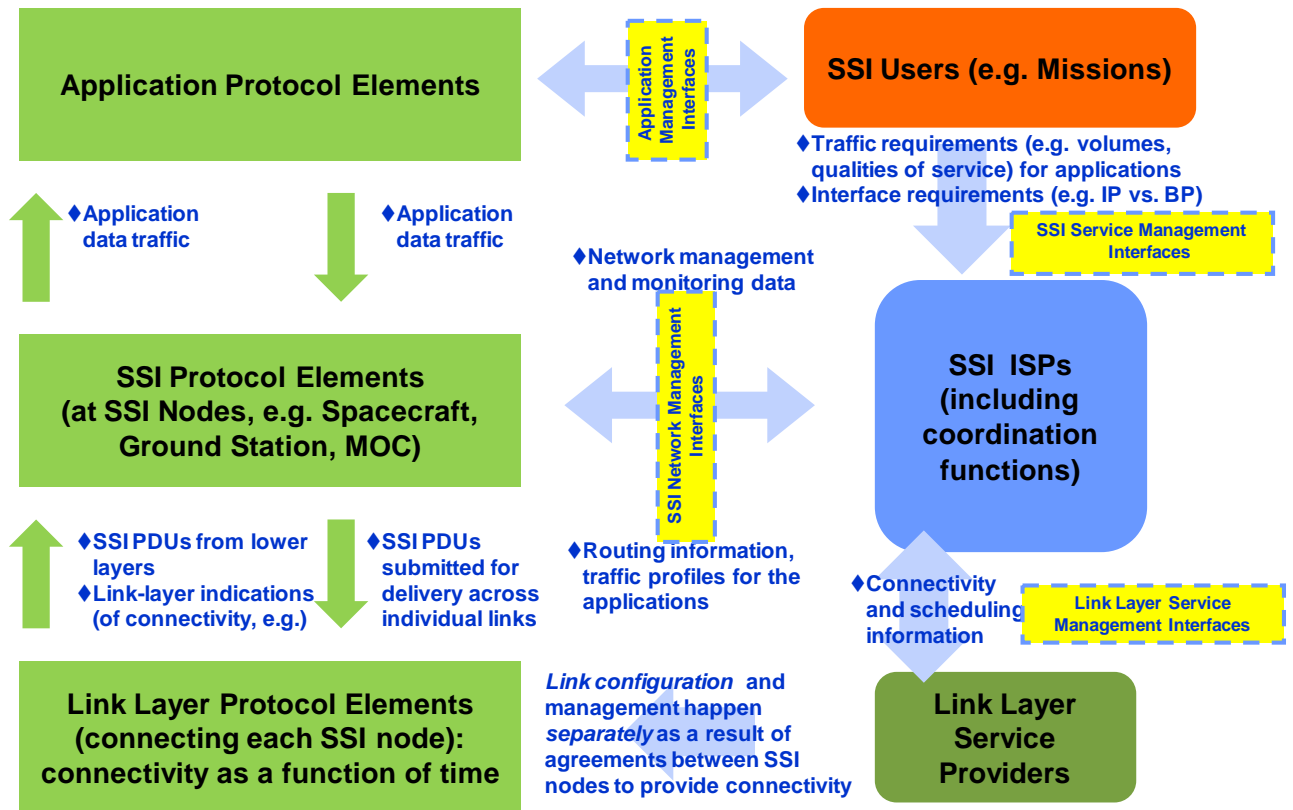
Application Protocol Elements

Application Management Interfaces

SSI Users (e.g. Missions)

♦Traffic requirements (e.g. volumes, qualities of service) for applications
♦Interface requirements (e.g. IP vs. BP)

SSI Service Management Interfaces

♦Application data traffic

♦Application data traffic

♦Network management and monitoring data

SSI Network Management Interfaces

SSI Protocol Elements (at SSI Nodes, e.g. Spacecraft, Ground Station, MOC)

SSI ISPs (including coordination functions)

♦SSI PDUs from lower layers
♦Link-layer indications (of connectivity, e.g.)

♦SSI PDUs submitted for delivery across individual links

♦Routing information, traffic profiles for the applications

♦Connectivity and scheduling information

Link Layer Service Management Interfaces

Link Layer Protocol Elements (connecting each SSI node): connectivity as a function of time

*Link configuration* and management happen *separately* as a result of agreements between SSI nodes to provide connectivity

Link Layer Service Providers